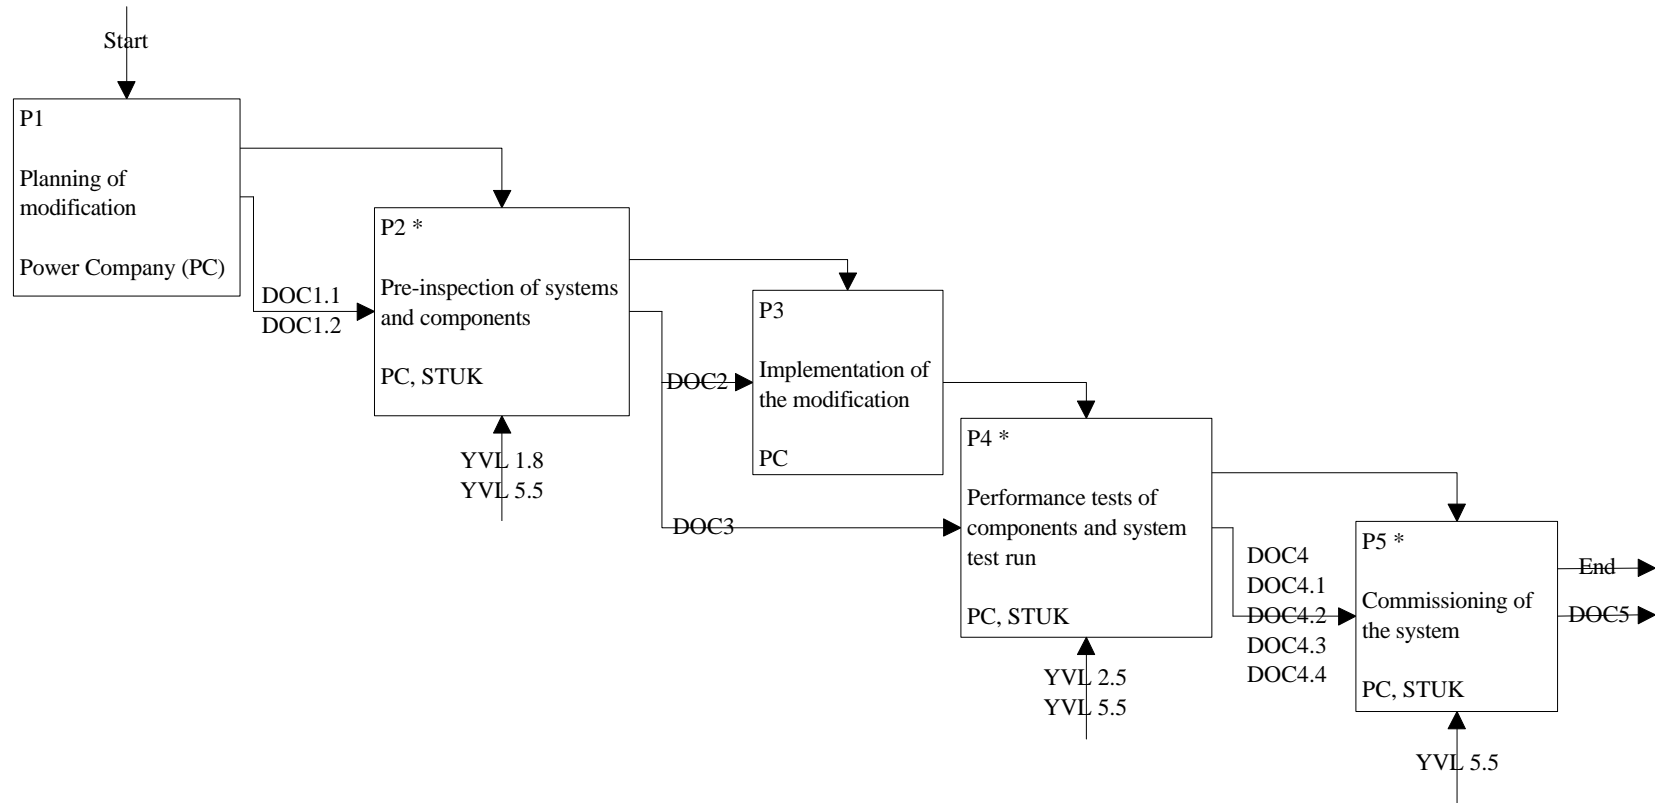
Start

P1

Planning of modification

Power Company (PC)

DOC1.1
DOC1.2

P2 *

Pre-inspection of systems and components

PC, STUK

YVL 1.8
YVL 5.5

DOC2

P3

Implementation of the modification

PC

DOC3

P4 *

Performance tests of components and system test run

PC, STUK

YVL 2.5
YVL 5.5

DOC4
DOC4.1
DOC4.2
DOC4.3
DOC4.4

P5 *

Commissioning of the system

PC, STUK

YVL 5.5

End

DOC5